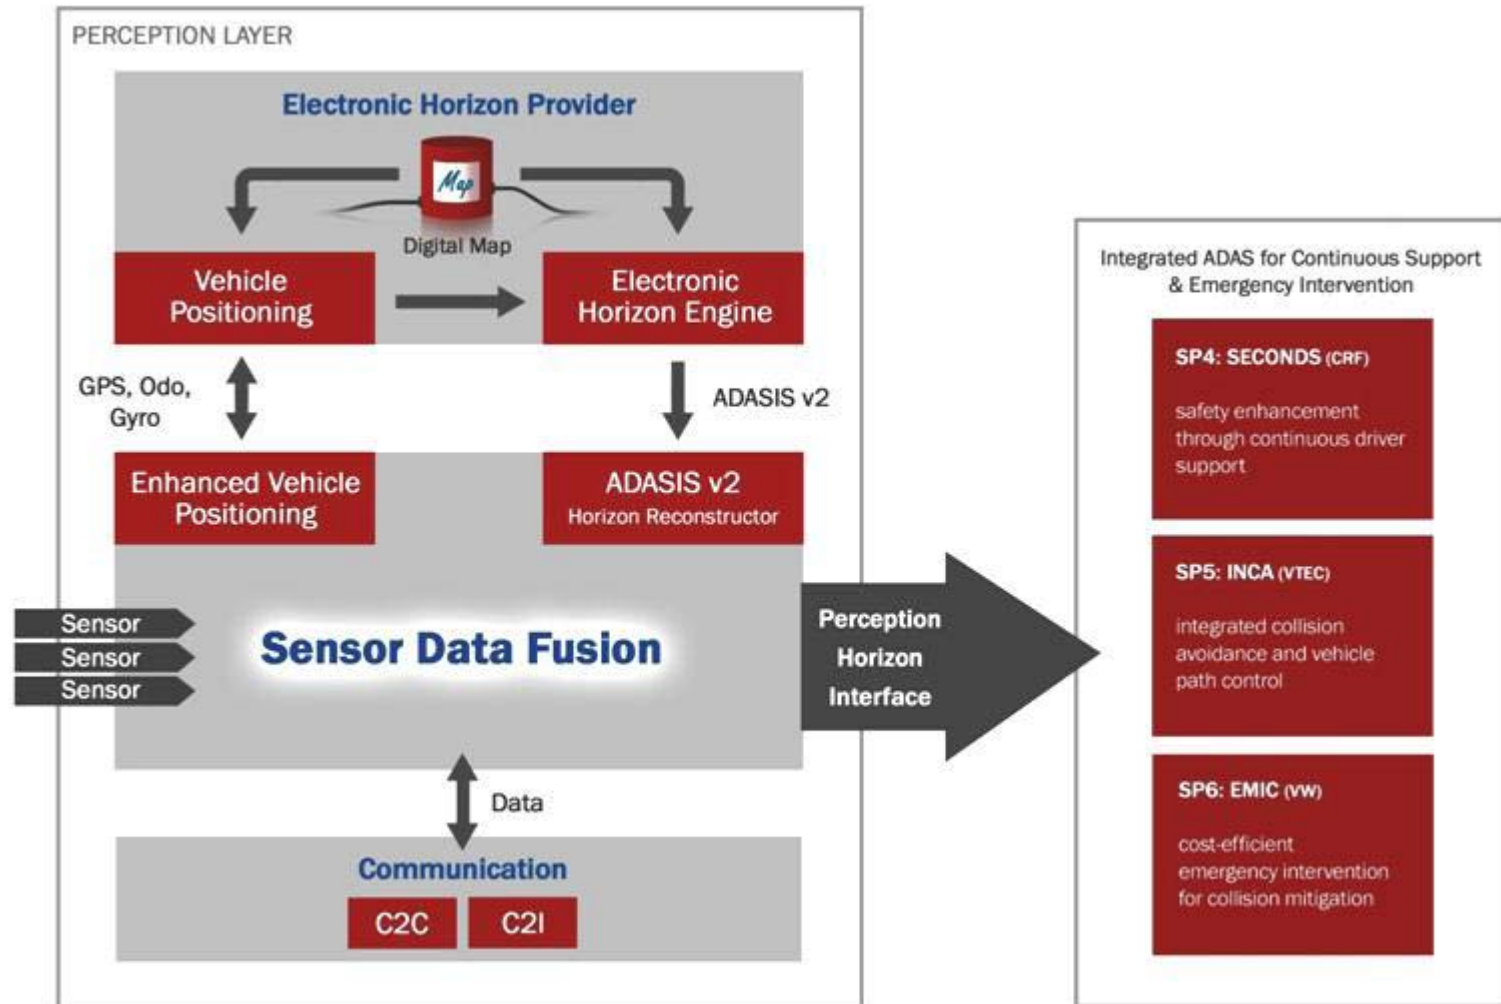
PERCEPTION LAYER

Electronic Horizon Provider

Map

Digital Map

Vehicle Positioning

Electronic Horizon Engine

GPS, Odo, Gyro

ADASIS v2

Enhanced Vehicle Positioning

ADASIS v2
Horizon Reconstructor

Sensor
Sensor
Sensor

Sensor Data Fusion

Perception Horizon Interface

Data

Communication

C2C

C2I

Integrated ADAS for Continuous Support & Emergency Intervention

SP4: SECONDS (CRF)

safety enhancement through continuous driver support

SP5: INCA (VTEC)

integrated collision avoidance and vehicle path control

SP6: EMIC (VW)

cost-efficient emergency intervention for collision mitigation